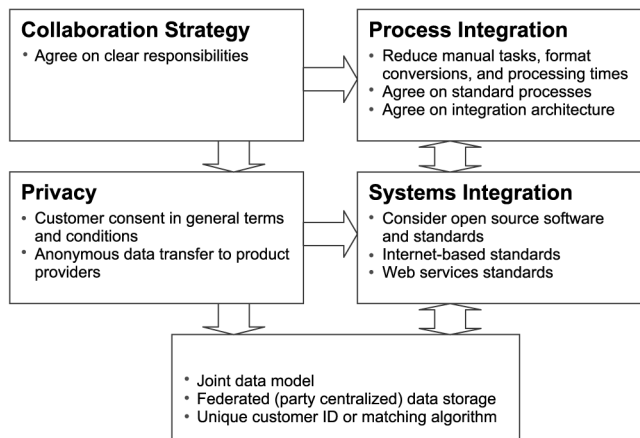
**Collaboration Strategy**
- Agree on clear responsibilities

**Process Integration**
- Reduce manual tasks, format conversions, and processing times
- Agree on standard processes
- Agree on integration architecture

**Privacy**
- Customer consent in general terms and conditions
- Anonymous data transfer to product providers

**Systems Integration**
- Consider open source software and standards
- Internet-based standards
- Web services standards

- Joint data model
- Federated (party centralized) data storage
- Unique customer ID or matching algorithm